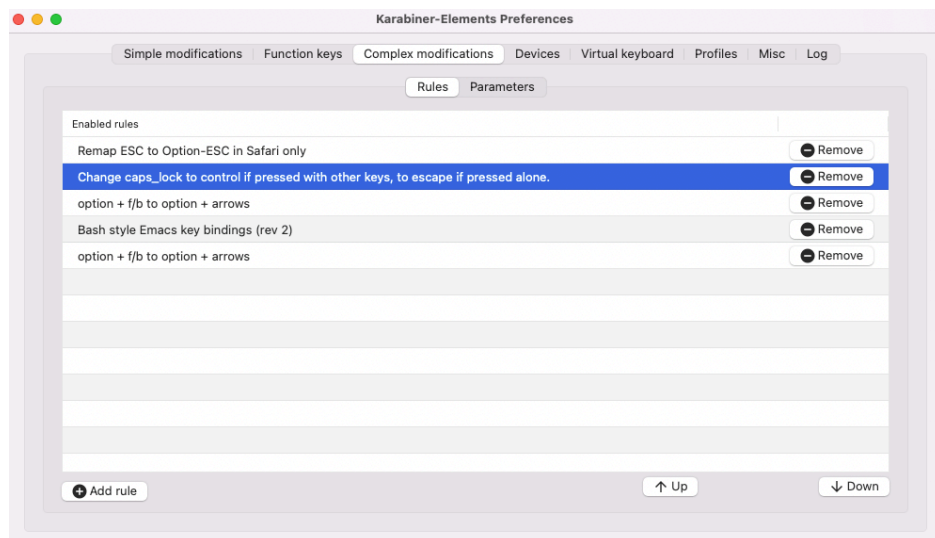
Karabiner-Elements Preferences

Simple modifications | Function keys | Complex modifications | Devices | Virtual keyboard | Profiles | Misc | Log

Rules | Parameters

| Enabled rules | |
|---|---|
| Remap ESC to Option-ESC in Safari only | Remove |
| Change caps_lock to control if pressed with other keys, to escape if pressed alone. | Remove |
| option + f/b to option + arrows | Remove |
| Bash style Emacs key bindings (rev 2) | Remove |
| option + f/b to option + arrows | Remove |

Add rule

↑ Up

↓ Down